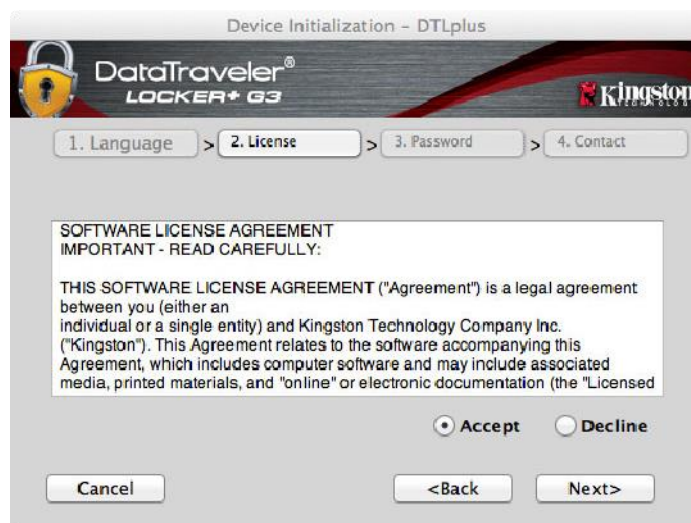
Device Initialization - DTLplus

DataTraveler®
LOCKER+ G3

Kingston

1. Language > 2. License > 3. Password > 4. Contact

SOFTWARE LICENSE AGREEMENT
IMPORTANT - READ CAREFULLY:

THIS SOFTWARE LICENSE AGREEMENT ("Agreement") is a legal agreement between you (either an
individual or a single entity) and Kingston Technology Company Inc. ("Kingston"). This Agreement relates to the software accompanying this Agreement, which includes computer software and may include associated media, printed materials, and "online" or electronic documentation (the "Licensed

Accept Decline

Cancel <Back Next>